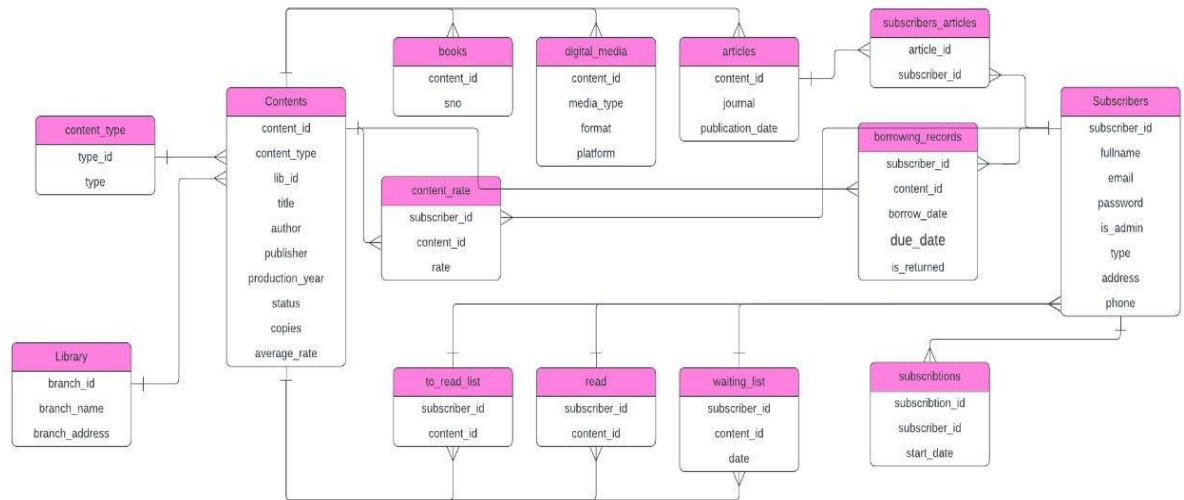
books
content_id
sno

digital_media
content_id
media_type
format
platform

articles
content_id
journal
publication_date

subscribers_articles
article_id
subscriber_id

content_type
type_id
type

Contents
content_id
content_type
lib_id
title
author
publisher
production_year
status
copies
average_rate

content_rate
subscriber_id
content_id
rate

borrowing_records
subscriber_id
content_id
borrow_date
due_date
is_returned

Subscribers
subscriber_id
fullname
email
password
is_admin
type
address
phone

Library
branch_id
branch_name
branch_address

to_read_list
subscriber_id
content_id

read
subscriber_id
content_id

waiting_list
subscriber_id
content_id
date

subscribtions
subscribtion_id
subscriber_id
start_date